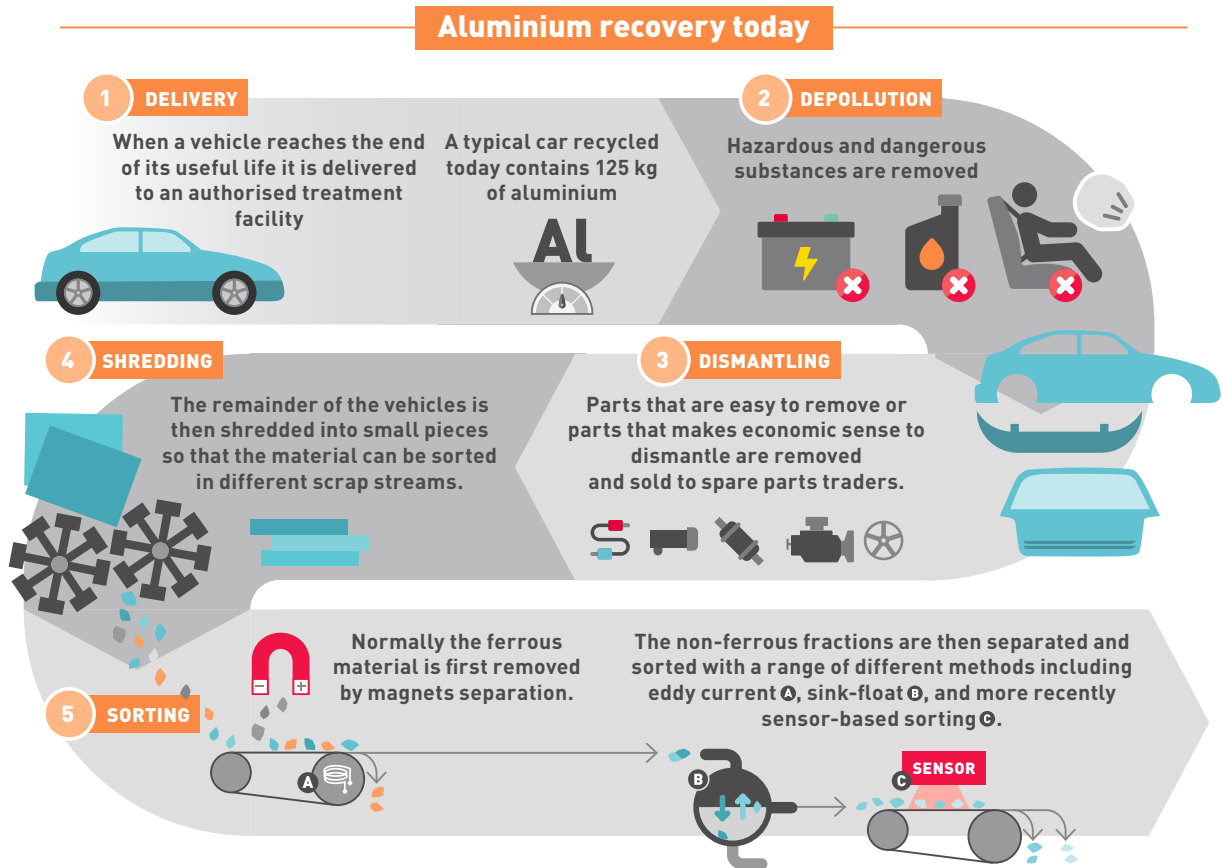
Aluminium recovery today

1 DELIVERY

When a vehicle reaches the end of its useful life it is delivered to an authorised treatment facility

A typical car recycled today contains 125 kg of aluminium

Al

2 DEPOLLUTION

Hazardous and dangerous substances are removed

4 SHREDDING

The remainder of the vehicles is then shredded into small pieces so that the material can be sorted in different scrap streams.

3 DISMANTLING

Parts that are easy to remove or parts that makes economic sense to dismantle are removed and sold to spare parts traders.

5 SORTING

Normally the ferrous material is first removed by magnets separation.

− +

The non-ferrous fractions are then separated and sorted with a range of different methods including eddy current A, sink-float B, and more recently sensor-based sorting C.

A

B

C SENSOR